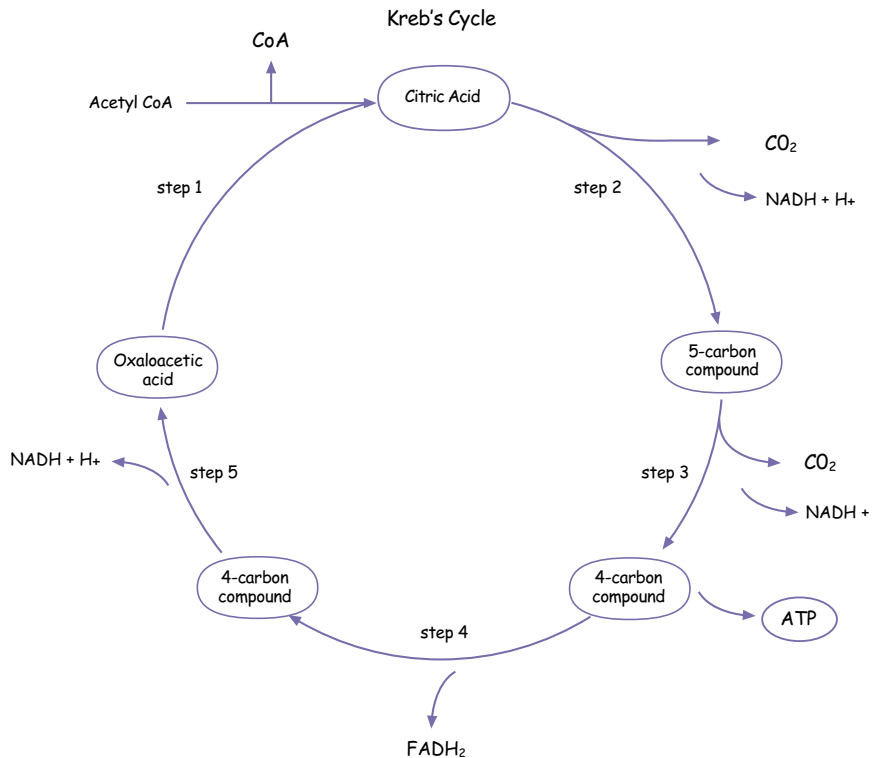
Kreb's Cycle

CoA

Acetyl CoA

Citric Acid

$CO_2$

step 1

step 2

NADH + H+

5-carbon compound

Oxaloacetic acid

$CO_2$

NADH + H+

step 5

step 3

NADH +

4-carbon compound

4-carbon compound

ATP

step 4

$FADH_2$